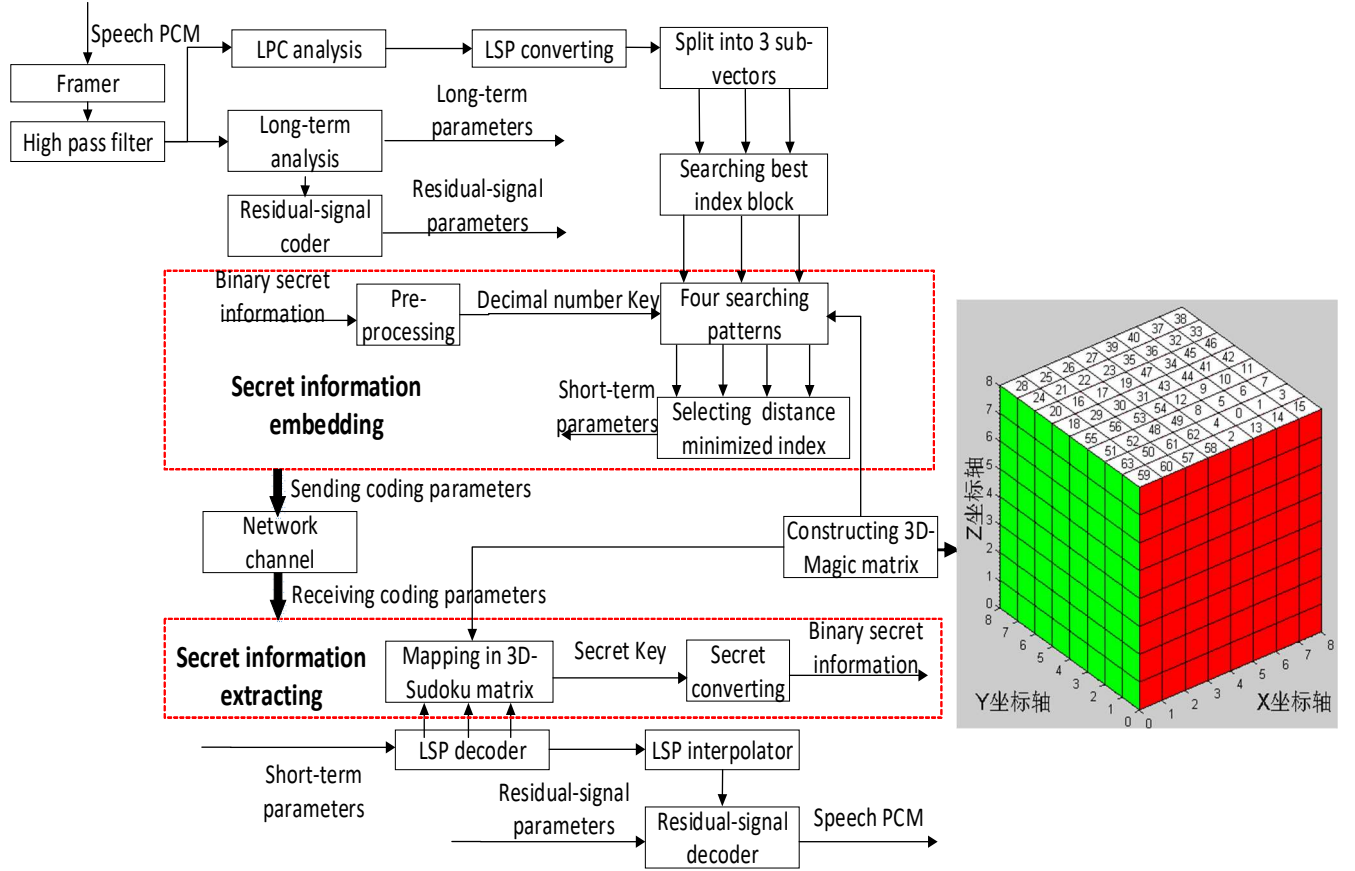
Speech PCM

Framer

High pass filter

LPC analysis

LSP converting

Split into 3 sub-vectors

Long-term analysis

Long-term parameters

Residual-signal coder

Residual-signal parameters

Searching best index block

Binary secret information

Pre-processing

Decimal number Key

Four searching patterns

Secret information embedding

Short-term parameters

Selecting distance minimized index

Sending coding parameters

Network channel

Constructing 3D-Magic matrix

Receiving coding parameters

Secret information extracting

Mapping in 3D-Sudoku matrix

Secret Key

Secret converting

Binary secret information

Short-term parameters

LSP decoder

LSP interpolator

Residual-signal parameters

Residual-signal decoder

Speech PCM

38 40 37 33 39 36 46 27 35 32 42 26 23 47 34 45 11 25 22 19 43 41 7 28 21 17 31 44 10 3 24 16 29 30 54 12 9 15 20 18 56 53 49 8 1 14 55 52 48 62 4 0 13 51 63 61 2 5 59 60 57 58

Z坐标轴
0 1 2 3 4 5 6 7 8

Y坐标轴
0 1 2 3 4 5 6 7 8

X坐标轴
0 1 2 3 4 5 6 7 8